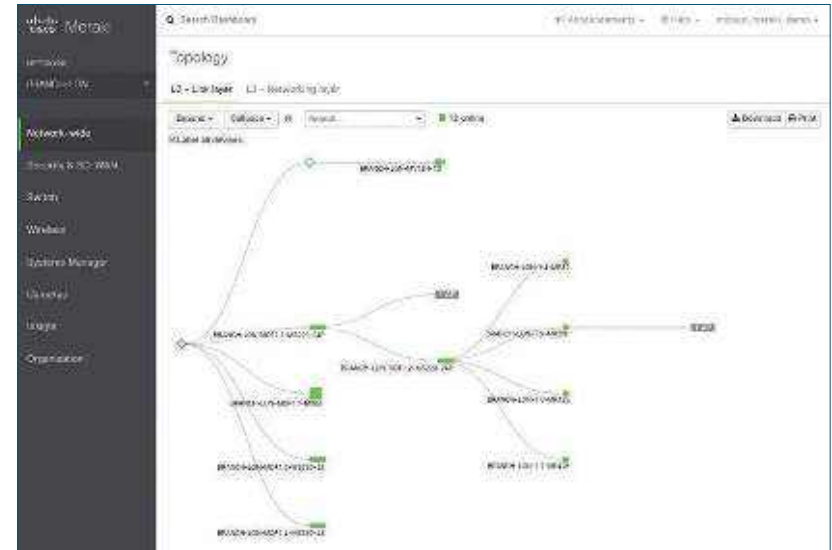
cisco Meraki

Q Search Dashboard

Announcements · Help · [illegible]

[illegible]

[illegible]

Network-wide

Security & SD-WAN

Switch

Wireless

Systems Manager

Cameras

Insight

Organization

Topology

L2 – Link layer L3 – Networking layer

Expand · Collapse · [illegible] Search... · 12 online

Download Print

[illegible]

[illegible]

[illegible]

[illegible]

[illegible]

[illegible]

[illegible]

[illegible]

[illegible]

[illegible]

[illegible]

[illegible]

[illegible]